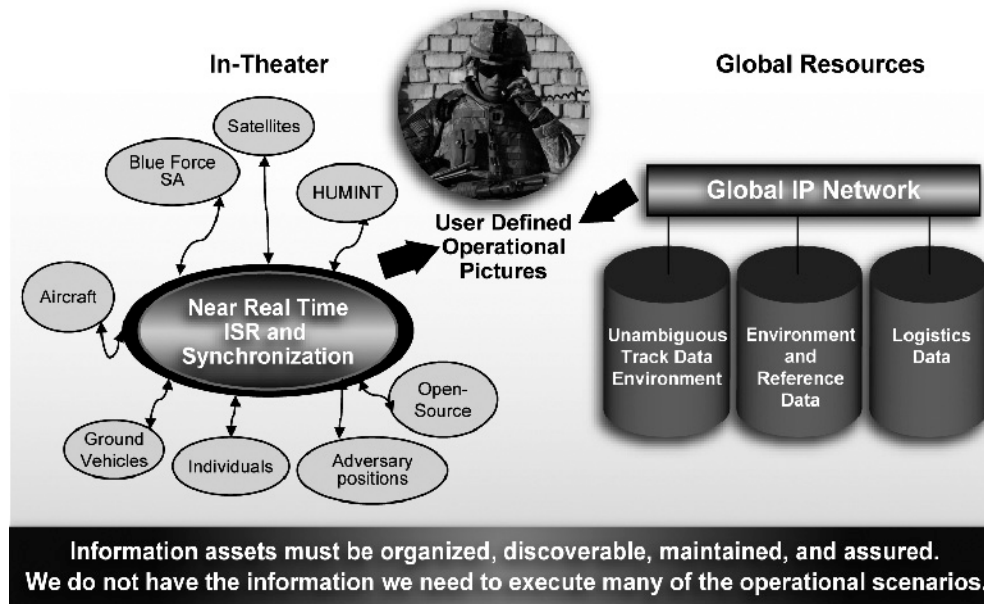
In-Theater

Global Resources

Satellites

Blue Force SA

HUMINT

User Defined Operational Pictures

Global IP Network

Aircraft

Near Real Time ISR and Synchronization

Unambiguous Track Data Environment

Environment and Reference Data

Logistics Data

Open-Source

Ground Vehicles

Individuals

Adversary positions

Information assets must be organized, discoverable, maintained, and assured.
We do not have the information we need to execute many of the operational scenarios.